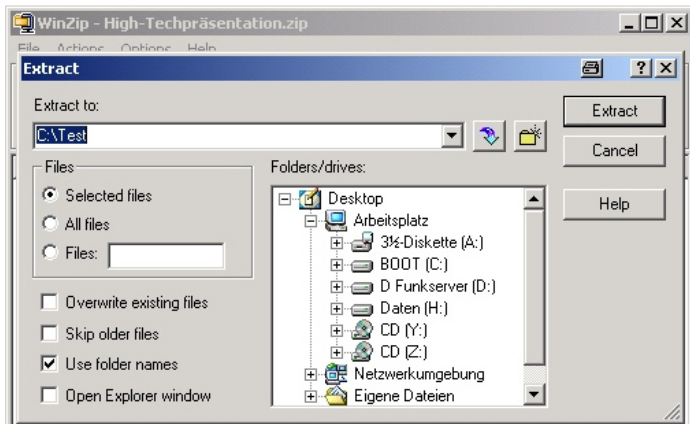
WinZip - High-Techpräsentation.zip

File Actions Options Help

Extract

Extract to:

C:\Test

Extract

Cancel

Help

Files

Selected files

All files

Files:

Folders/drives:

Desktop

Arbeitsplatz

3½-Diskette (A:)

BOOT (C:)

D Funkserver (D:)

Daten (H:)

CD (Y:)

CD (Z:)

Netzwerkumgebung

Eigene Dateien

Overwrite existing files

Skip older files

Use folder names

Open Explorer window